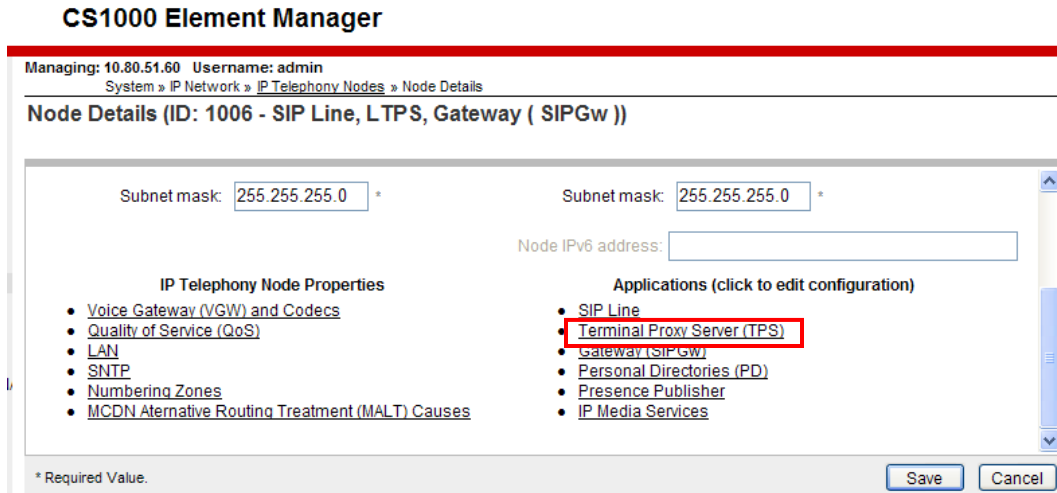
CS1000 Element Manager

Managing: 10.80.51.60 Username: admin
System » IP Network » IP Telephony Nodes » Node Details

Node Details (ID: 1006 - SIP Line, LTPS, Gateway ( SIPGw ))

Subnet mask: 255.255.255.0 *

Subnet mask: 255.255.255.0 *

Node IPv6 address:

IP Telephony Node Properties

- Voice Gateway (VGW) and Codecs
- Quality of Service (QoS)
- LAN
- SNTP
- Numbering Zones
- MCDN Aternative Routing Treatment (MALT) Causes

Applications (click to edit configuration)

- SIP Line
- Terminal Proxy Server (TPS)
- Gateway (SIPGw)
- Personal Directories (PD)
- Presence Publisher
- IP Media Services

* Required Value.

Save Cancel